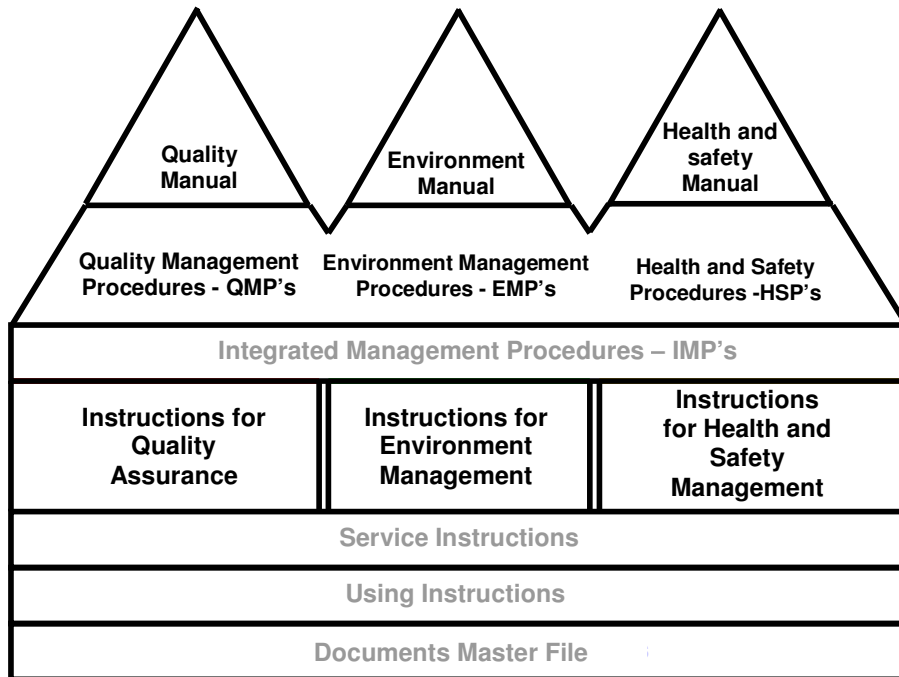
Quality Manual

Environment Manual

Health and safety Manual

Quality Management Procedures - QMP's

Environment Management Procedures - EMP's

Health and Safety Procedures -HSP's

Integrated Management Procedures – IMP's

Instructions for Quality Assurance

Instructions for Environment Management

Instructions for Health and Safety Management

Service Instructions

Using Instructions

Documents Master File